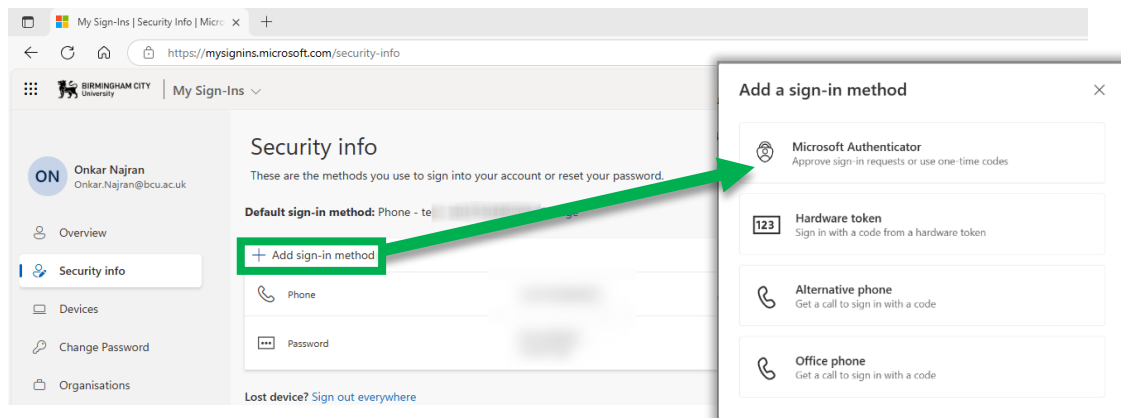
My Sign-Ins | Security Info | Micro ×
+
https://mysignins.microsoft.com/security-info

BIRMINGHAM CITY University
My Sign-Ins

ON
Onkar Najran
Onkar.Najran@bcu.ac.uk

Overview
Security info
Devices
Change Password
Organisations

Security info
These are the methods you use to sign into your account or reset your password.

Default sign-in method: Phone - te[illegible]ge

+ Add sign-in method

Phone

Password

Lost device? Sign out everywhere

Add a sign-in method
×

Microsoft Authenticator
Approve sign-in requests or use one-time codes

123
Hardware token
Sign in with a code from a hardware token

Alternative phone
Get a call to sign in with a code

Office phone
Get a call to sign in with a code